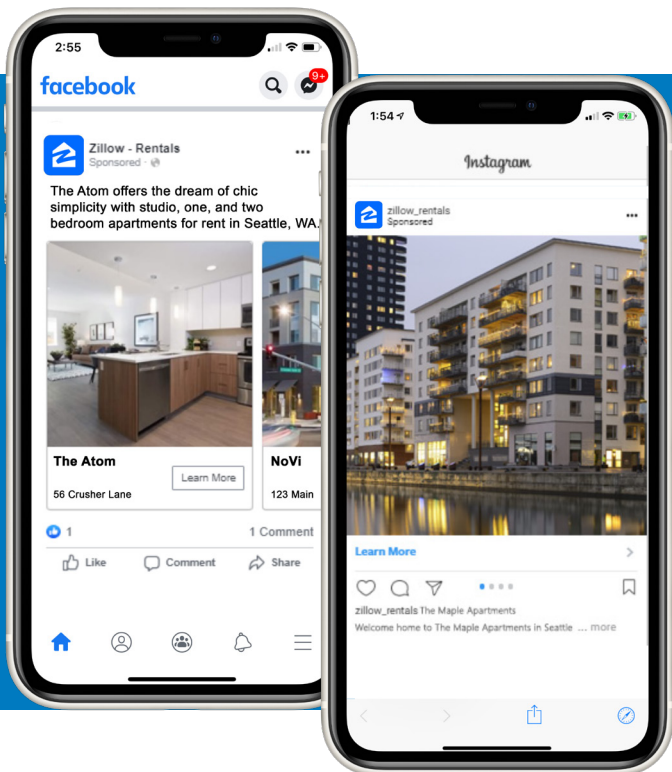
2:55

facebook

9+

Zillow - Rentals
Sponsored ·

The Atom offers the dream of chic simplicity with studio, one, and two bedroom apartments for rent in Seattle, WA.

The Atom
56 Crusher Lane
Learn More

NoVi
123 Main

1
1 Comment

Like
Comment
Share

1:54

Instagram

zillow_rentals
Sponsored

Learn More

zillow_rentals The Maple Apartments
Welcome home to The Maple Apartments in Seattle ... more